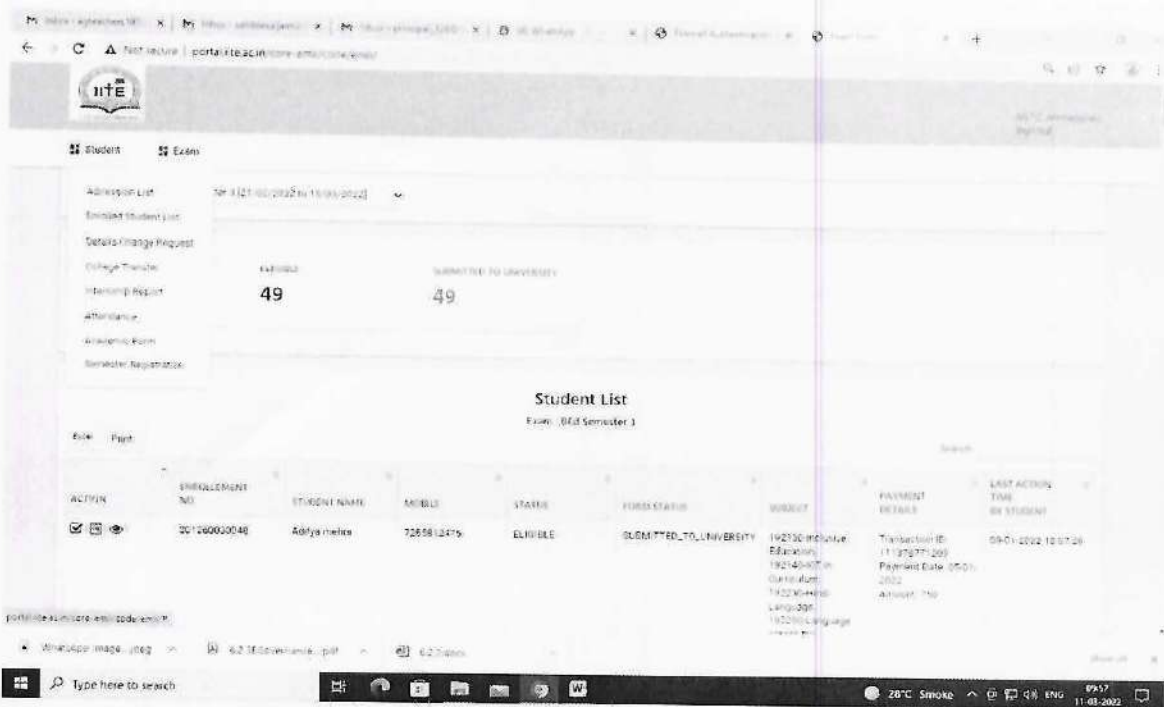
M Inbox - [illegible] × | M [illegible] × | M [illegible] × | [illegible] × | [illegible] × | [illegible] × +

← C ▲ Not secure | portal.iite.ac.in/core-emi/code/emi/

IITE

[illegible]

Student   Exam

Admission List
Enrolled Student List
Details Change Request
College Transfer
Internship Report
Attendance
Academic Form
Semester Registration

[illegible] 1 (21-02-2022 to 15-03-2022)

ELIGIBLE
49

SUBMITTED TO UNIVERSITY
49

Student List
Exam : BEd Semester 1

Excel   Print

Search

| ACTION | ENROLLEMENT NO. | STUDENT NAME | MOBILE | STATUS | FORM STATUS | SUBJECT | PAYMENT DETAILS | LAST ACTION TIME BY STUDENT |
|---|---|---|---|---|---|---|---|---|
| | 201260030048 | Aditya mehta | 7265812475 | ELIGIBLE | SUBMITTED_TO_UNIVERSITY | 192130-Inclusive Education, 192140-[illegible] in Curriculum, 192230-Hindi Language, 192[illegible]-Language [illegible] | Transaction ID: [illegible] Payment Date: 05-01-2022 Amount: 750 | 05-01-2022 10:07:26 |

portal.iite.ac.in/core-emi/code/emi/#

WhatsApp Image....jpeg   6.2 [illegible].pdf   6.2 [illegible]   Show all

Type here to search

28°C Smoke   ENG   09:57 11-03-2022